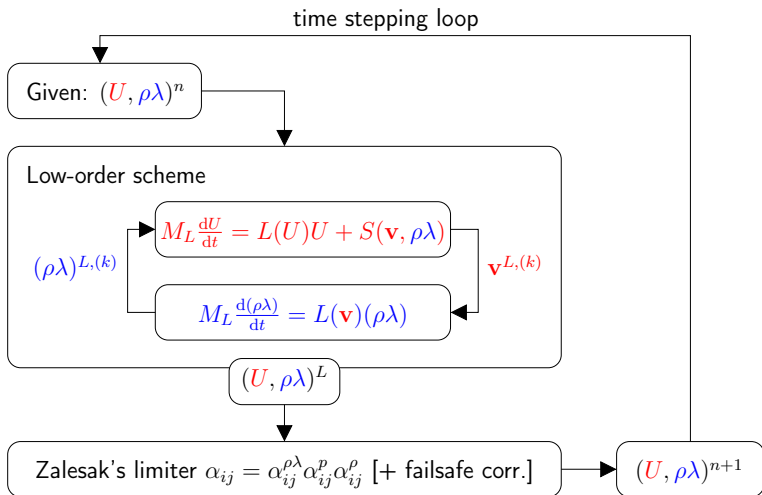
time stepping loop

Given: $(U, \rho\lambda)^n$

Low-order scheme

$M_L \frac{\mathrm{d}U}{\mathrm{d}t} = L(U)U + S(\mathbf{v}, \rho\lambda)$

$(\rho\lambda)^{L,(k)}$

$\mathbf{v}^{L,(k)}$

$M_L \frac{\mathrm{d}(\rho\lambda)}{\mathrm{d}t} = L(\mathbf{v})(\rho\lambda)$

$(U, \rho\lambda)^L$

Zalesak's limiter $\alpha_{ij} = \alpha_{ij}^{\rho\lambda}\alpha_{ij}^{p}\alpha_{ij}^{\rho}$ [+ failsafe corr.]

$(U, \rho\lambda)^{n+1}$